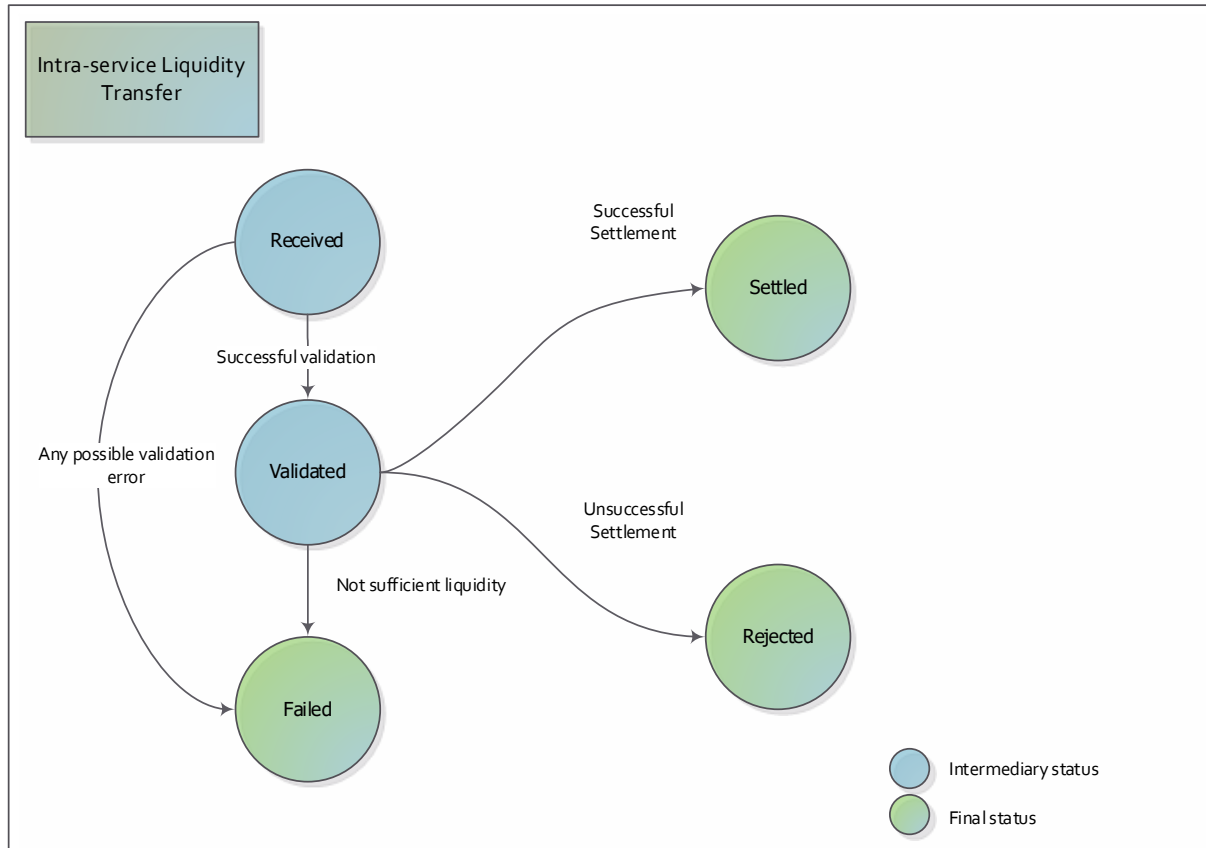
Intra-service Liquidity Transfer

Received

Successful validation

Validated

Any possible validation error

Not sufficient liquidity

Failed

Successful Settlement

Settled

Unsuccessful Settlement

Rejected

Intermediary status

Final status